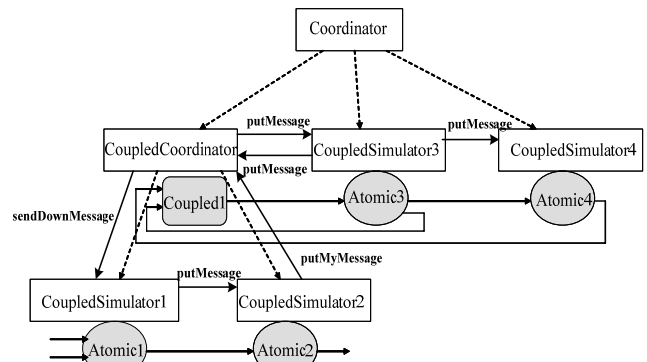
Coordinator

putMessage

putMessage

CoupledCoordinator

CoupledSimulator3

CoupledSimulator4

putMessage

sendDownMessage

Coupled1

Atomic3

Atomic4

putMyMessage

putMessage

CoupledSimulator1

CoupledSimulator2

Atomic1

Atomic2